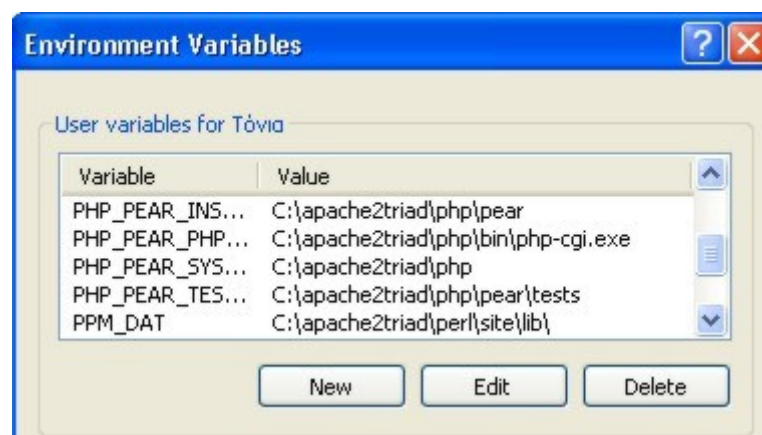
Environment Variables

User variables for Tóνια

| Variable | Value |
|---|---|
| PHP_PEAR_INS... | C:\apache2triad\php\pear |
| PHP_PEAR_PHP... | C:\apache2triad\php\bin\php-cgi.exe |
| PHP_PEAR_SYS... | C:\apache2triad\php |
| PHP_PEAR_TES... | C:\apache2triad\php\pear\tests |
| PPM_DAT | C:\apache2triad\perl\site\lib\ |

New Edit Delete